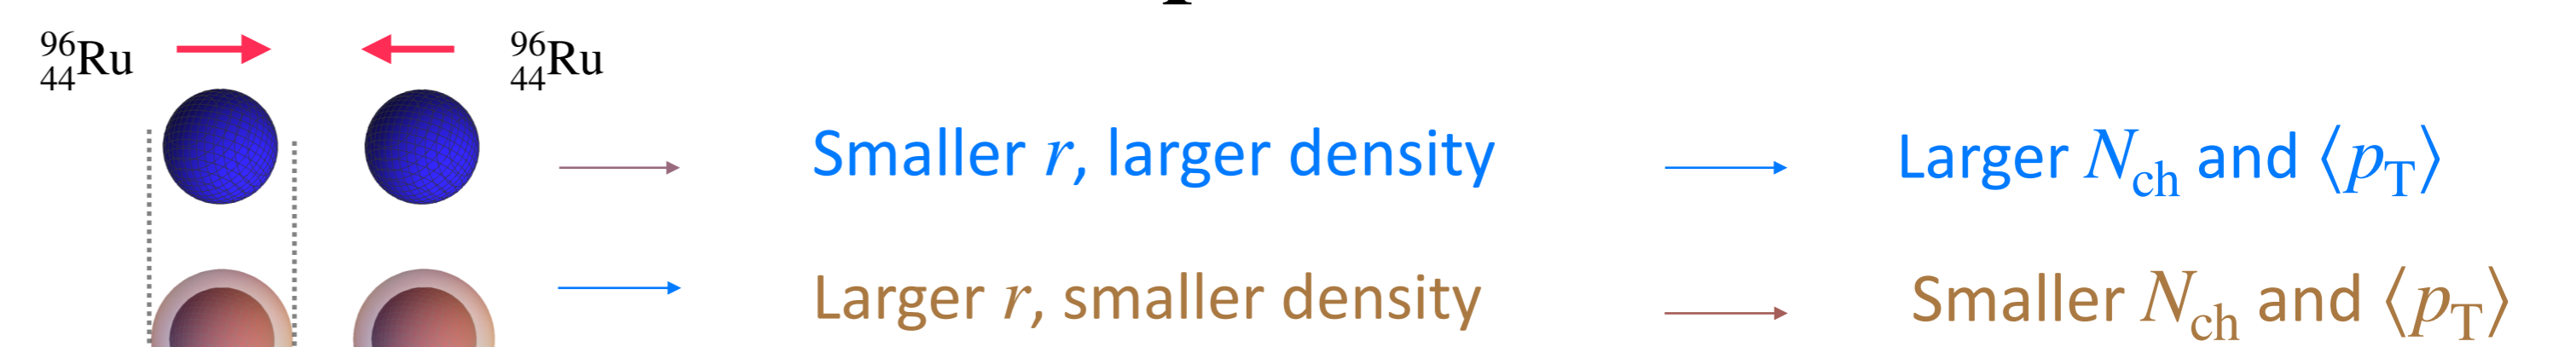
$^{96}_{44}\mathrm{Ru}$ $^{96}_{44}\mathrm{Ru}$

Smaller $r$, larger density Larger $N_{\mathrm{ch}}$ and $\langle p_{\mathrm{T}} \rangle$

Larger $r$, smaller density Smaller $N_{\mathrm{ch}}$ and $\langle p_{\mathrm{T}} \rangle$